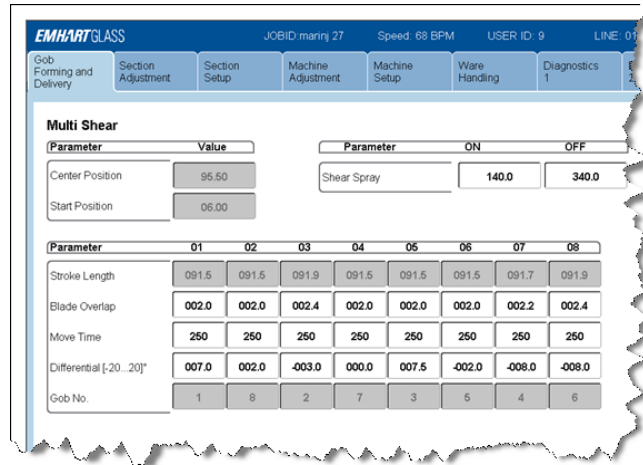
EMHART GLASS JOBID:marinj 27 Speed: 68 BPM USER ID: 9 LINE: 01

Gob Forming and Delivery | Section Adjustment | Section Setup | Machine Adjustment | Machine Setup | Ware Handling | Diagnostics 1

Multi Shear

| Parameter | Value |
|---|---|
| Center Position | 95.50 |
| Start Position | 06.00 |

| Parameter | ON | OFF |
|---|---|---|
| Shear Spray | 140.0 | 340.0 |

| Parameter | 01 | 02 | 03 | 04 | 05 | 06 | 07 | 08 |
|---|---|---|---|---|---|---|---|---|
| Stroke Length | 091.5 | 091.5 | 091.9 | 091.5 | 091.5 | 091.5 | 091.7 | 091.9 |
| Blade Overlap | 002.0 | 002.0 | 002.4 | 002.0 | 002.0 | 002.0 | 002.2 | 002.4 |
| Move Time | 250 | 250 | 250 | 250 | 250 | 250 | 250 | 250 |
| Differential [-20...20]" | 007.0 | 002.0 | -003.0 | 000.0 | 007.5 | -002.0 | -008.0 | -008.0 |
| Gob No. | 1 | 8 | 2 | 7 | 3 | 5 | 4 | 6 |